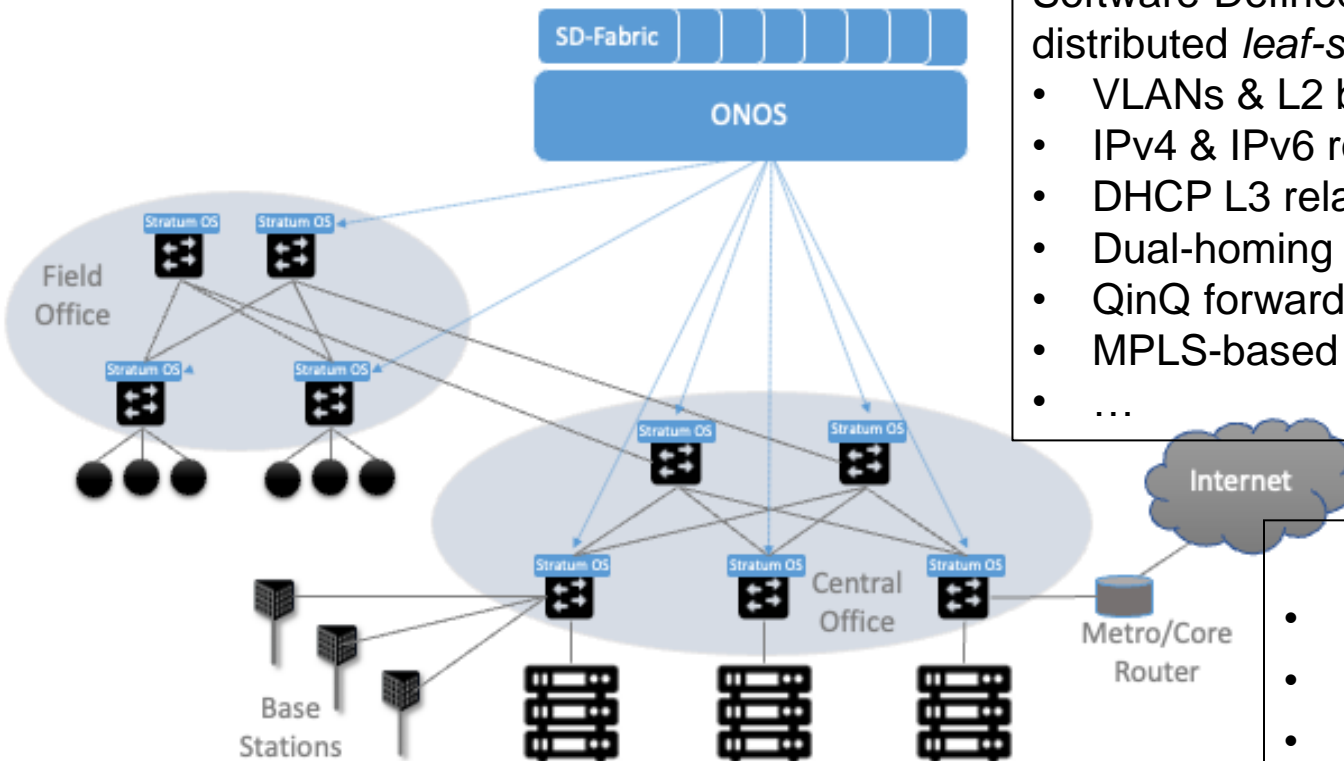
SD-Fabric

ONOS

Stratum OS
Stratum OS
Field Office
Stratum OS
Stratum OS

Stratum OS
Stratum OS
Stratum OS
Stratum OS
Stratum OS
Central Office

Base Stations

Metro/Core Router

Internet

Software Defined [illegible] distributed *leaf-s*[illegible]
• VLANs & L2 b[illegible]
• IPv4 & IPv6 r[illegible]
• DHCP L3 rela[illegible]
• Dual-homing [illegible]
• QinQ forward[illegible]
• MPLS-based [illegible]
• …

•
•
•